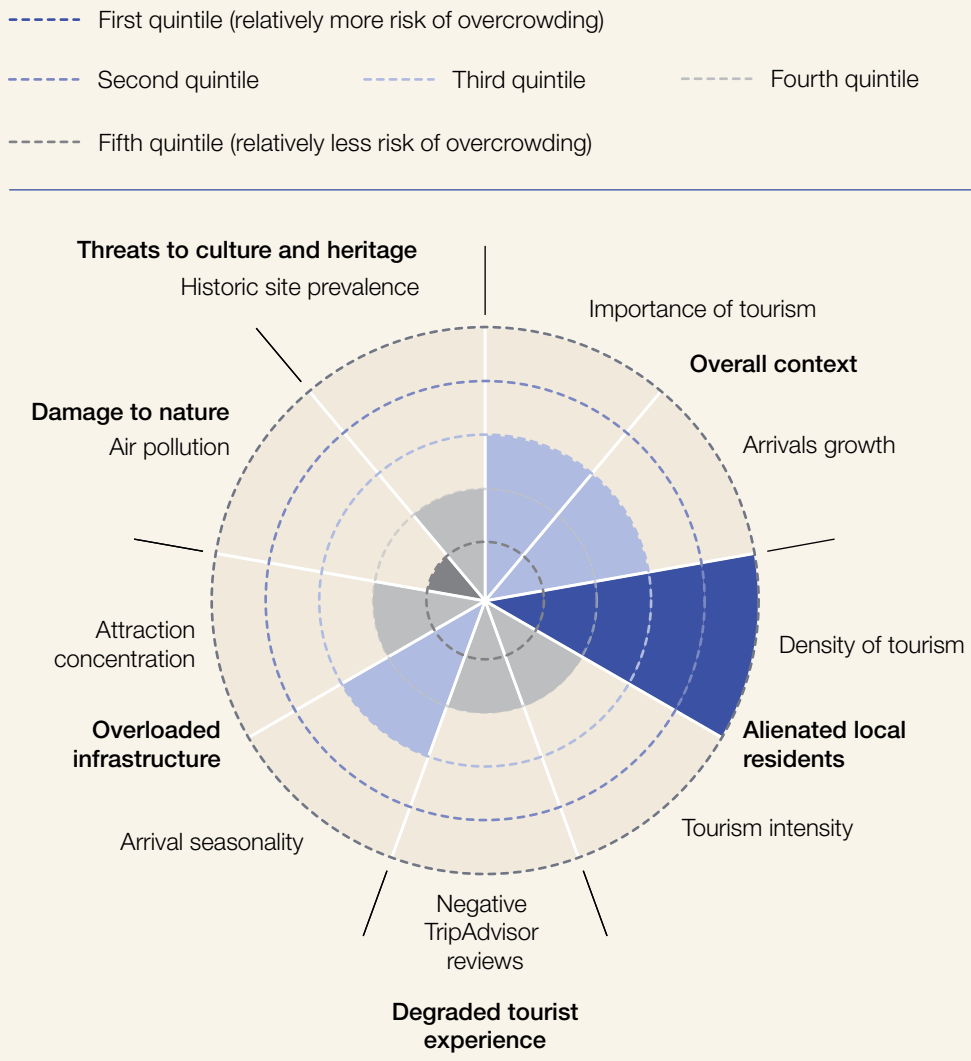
First quintile (relatively more risk of overcrowding)

Second quintile

Third quintile

Fourth quintile

Fifth quintile (relatively less risk of overcrowding)

Threats to culture and heritage

Historic site prevalence

Importance of tourism

Overall context

Arrivals growth

Damage to nature

Air pollution

Density of tourism

Attraction concentration

Alienated local residents

Overloaded infrastructure

Tourism intensity

Arrival seasonality

Negative TripAdvisor reviews

Degraded tourist experience